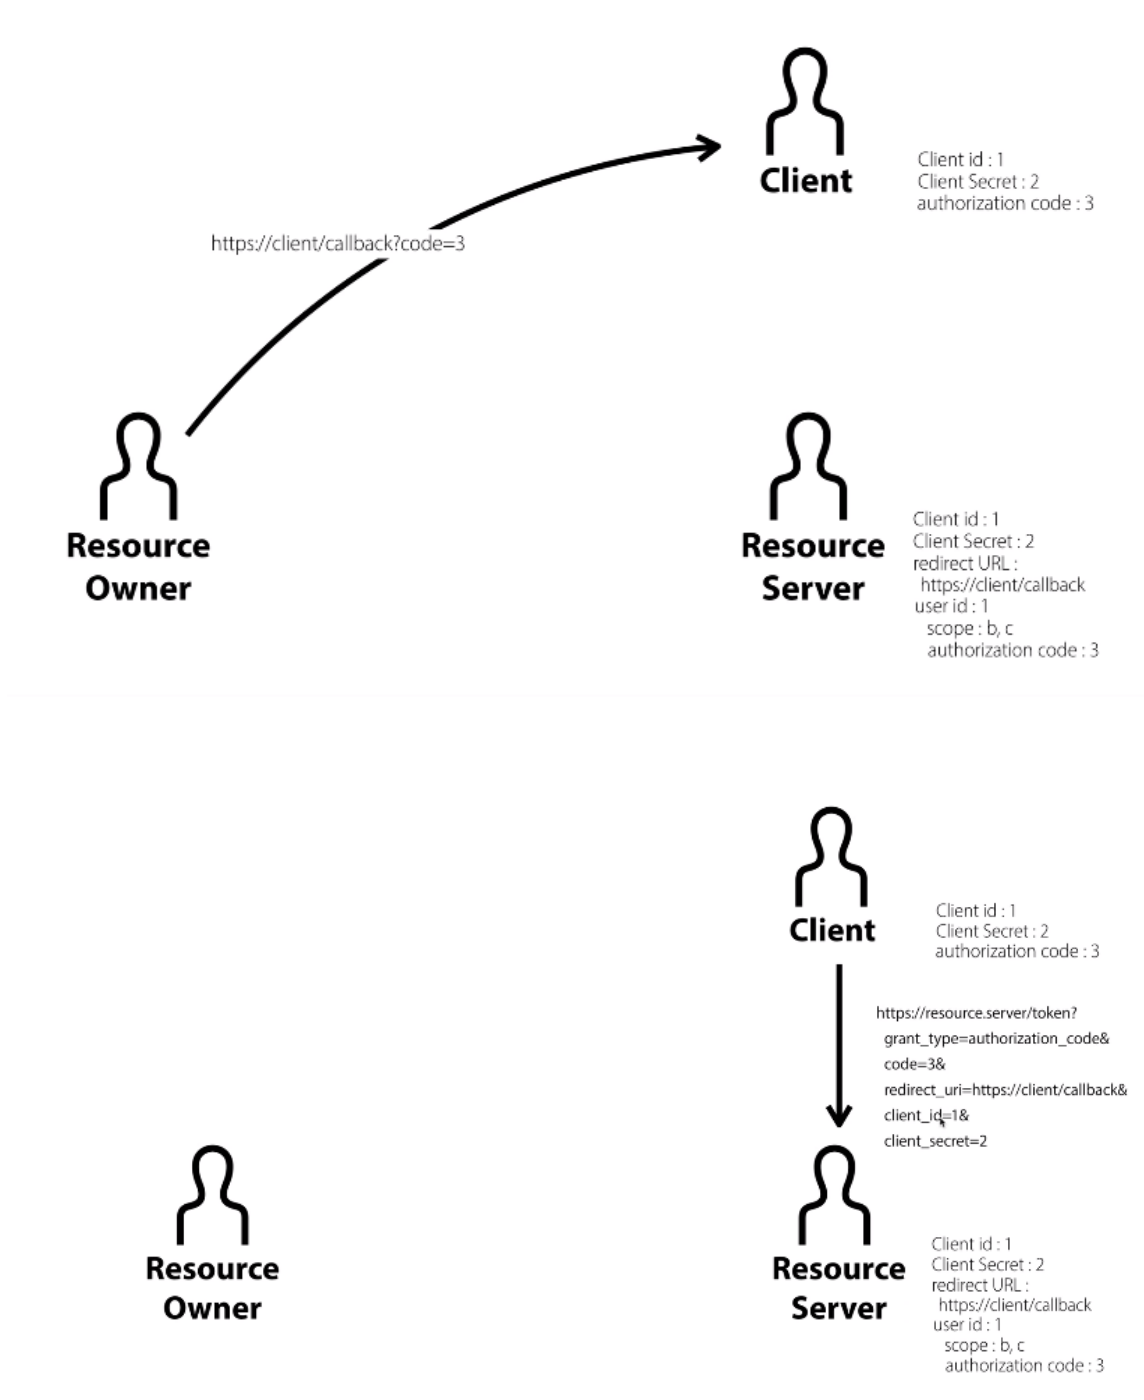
Client

Client id : 1
Client Secret : 2
authorization code : 3

https://client/callback?code=3

Resource Owner

Resource Server

Client id : 1
Client Secret : 2
redirect URL :
https://client/callback
user id : 1
scope : b, c
authorization code : 3

Client

Client id : 1
Client Secret : 2
authorization code : 3

https://resource.server/token?
grant_type=authorization_code&
code=3&
redirect_uri=https://client/callback&
client_id=1&
client_secret=2

Resource Owner

Resource Server

Client id : 1
Client Secret : 2
redirect URL :
https://client/callback
user id : 1
scope : b, c
authorization code : 3